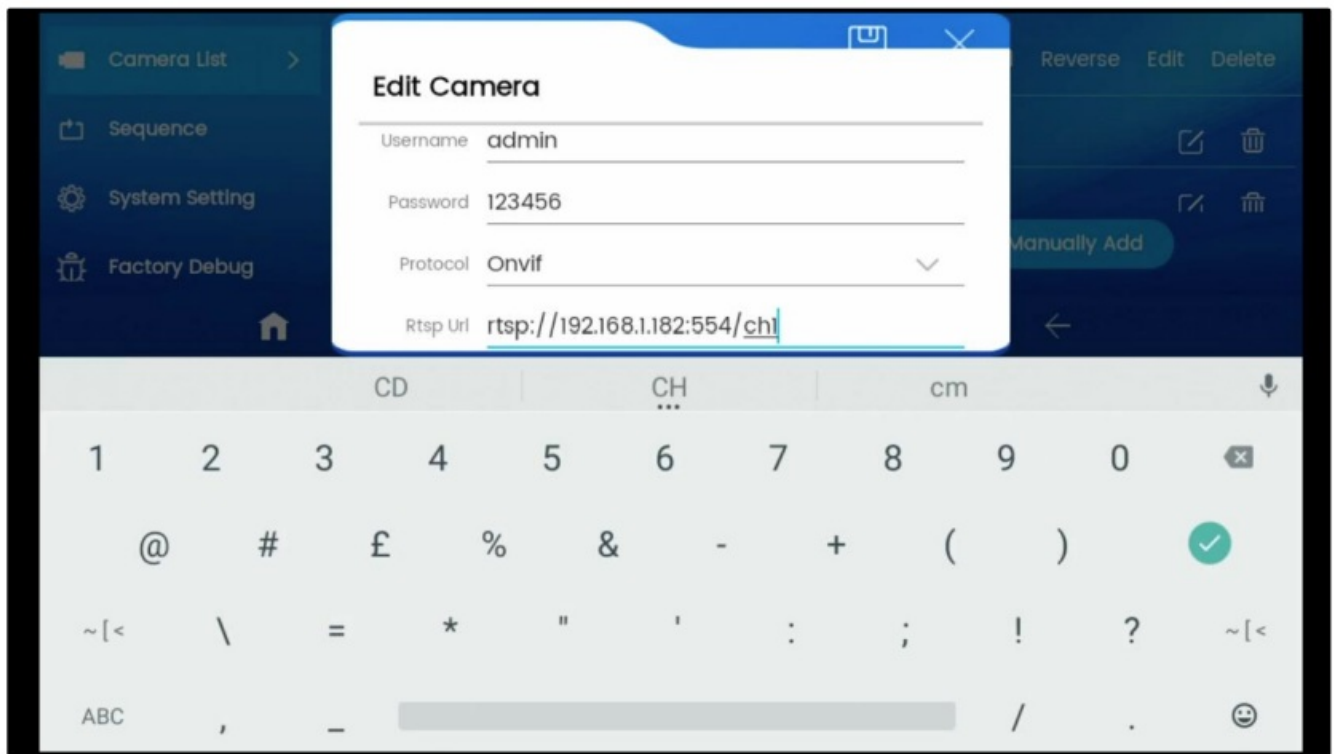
Camera List >

Sequence

System Setting

Factory Debug

Reverse Edit Delete

Manually Add

Edit Camera

Username admin

Password 123456

Protocol Onvif

Rtsp Url rtsp://192.168.1.182:554/ch1

CD CH cm

1 2 3 4 5 6 7 8 9 0

@ # £ % & - + ( )

~[< \ = * " ' : ; ! ? ~[<

ABC , _ / .